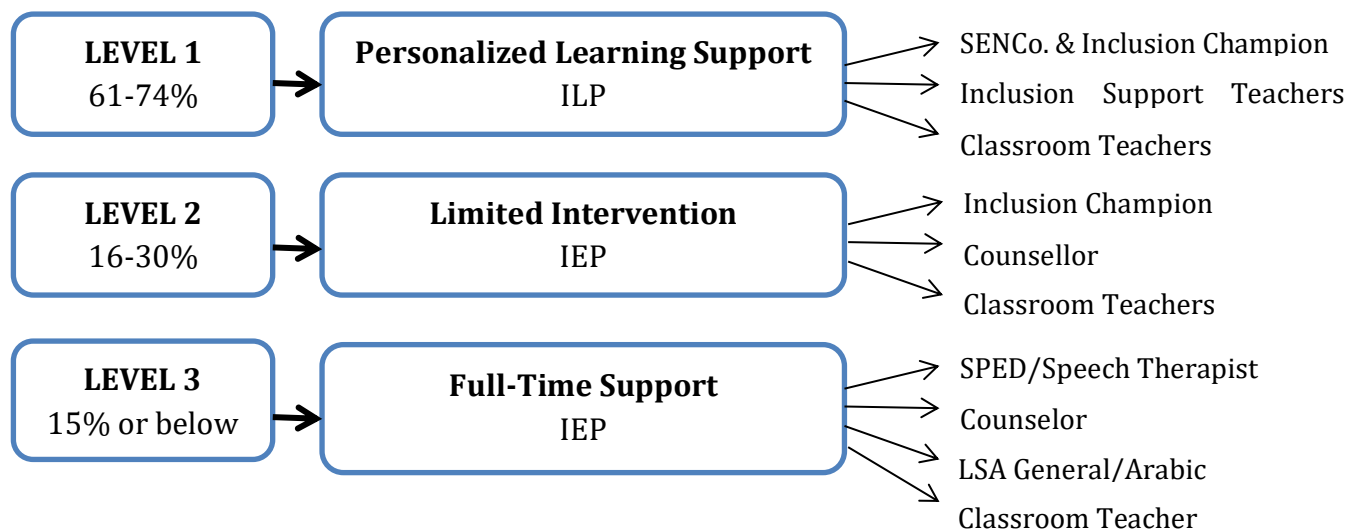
LEVEL 1
61-74%

Personalized Learning Support
ILP

SENCo. & Inclusion Champion
Inclusion Support Teachers
Classroom Teachers

LEVEL 2
16-30%

Limited Intervention
IEP

Inclusion Champion
Counsellor
Classroom Teachers

LEVEL 3
15% or below

Full-Time Support
IEP

SPED/Speech Therapist
Counselor
LSA General/Arabic
Classroom Teacher